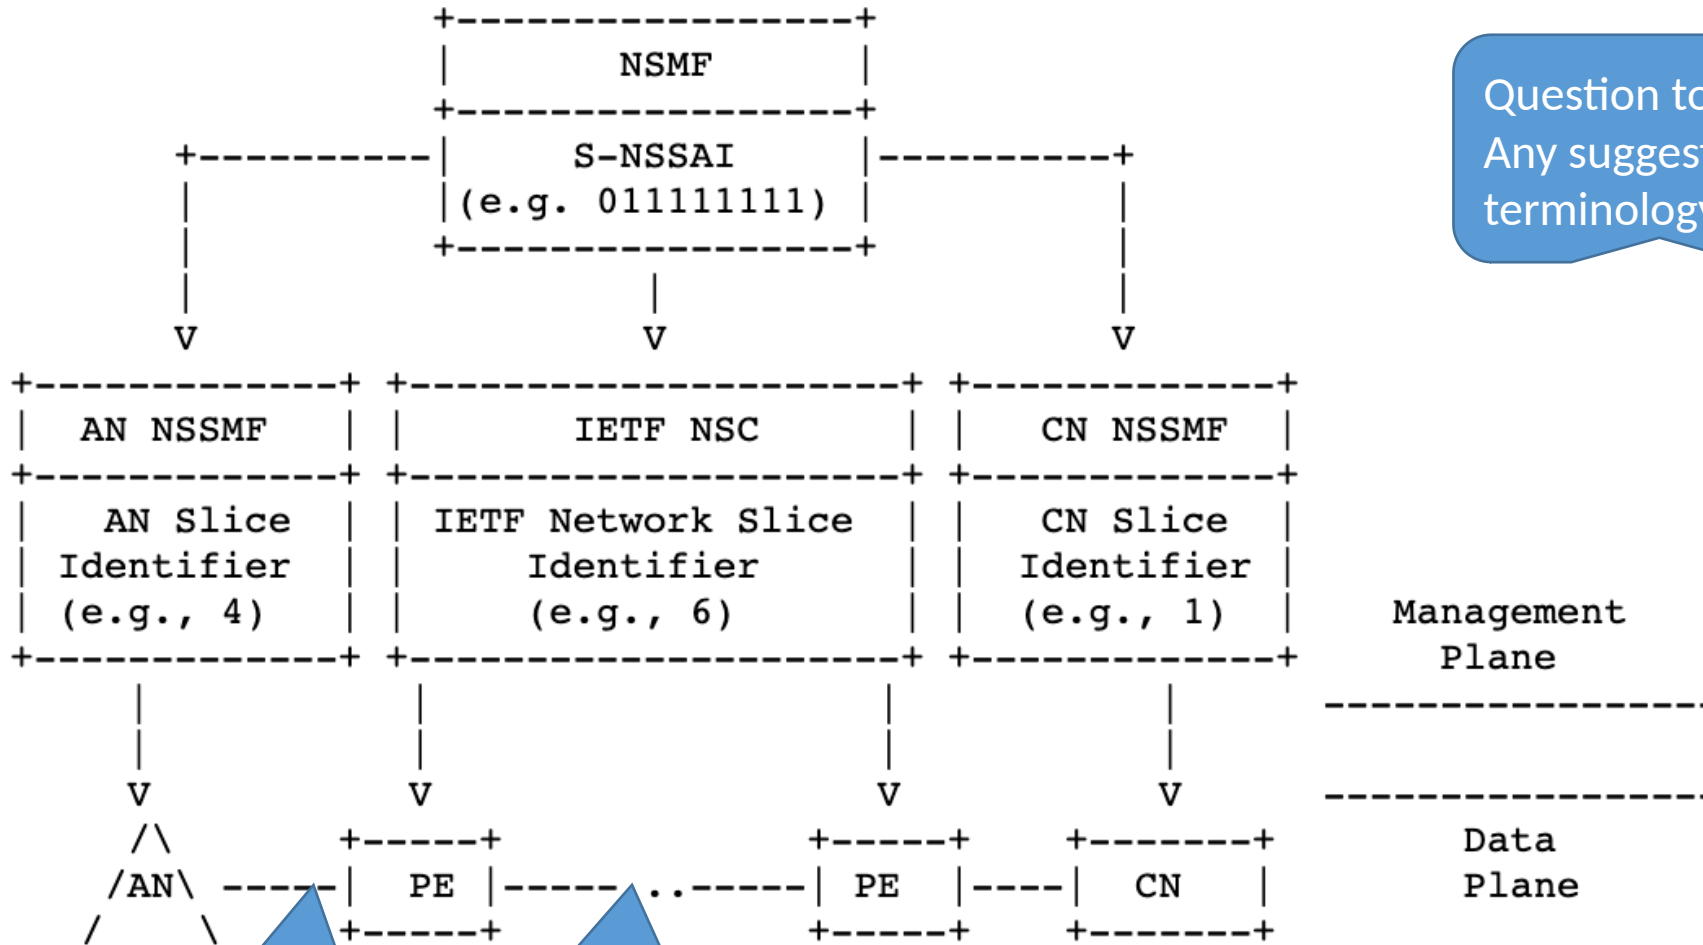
NSMF

S-NSSAI
(e.g. 01111111)

Question to
Any suggest
terminology

AN NSSMF

AN Slice
Identifier
(e.g., 4)

IETF NSC

IETF Network Slice
Identifier
(e.g., 6)

CN NSSMF

CN Slice
Identifier
(e.g., 1)

Management
Plane

Data
Plane

/\
/AN\
/ \

PE

PE

CN